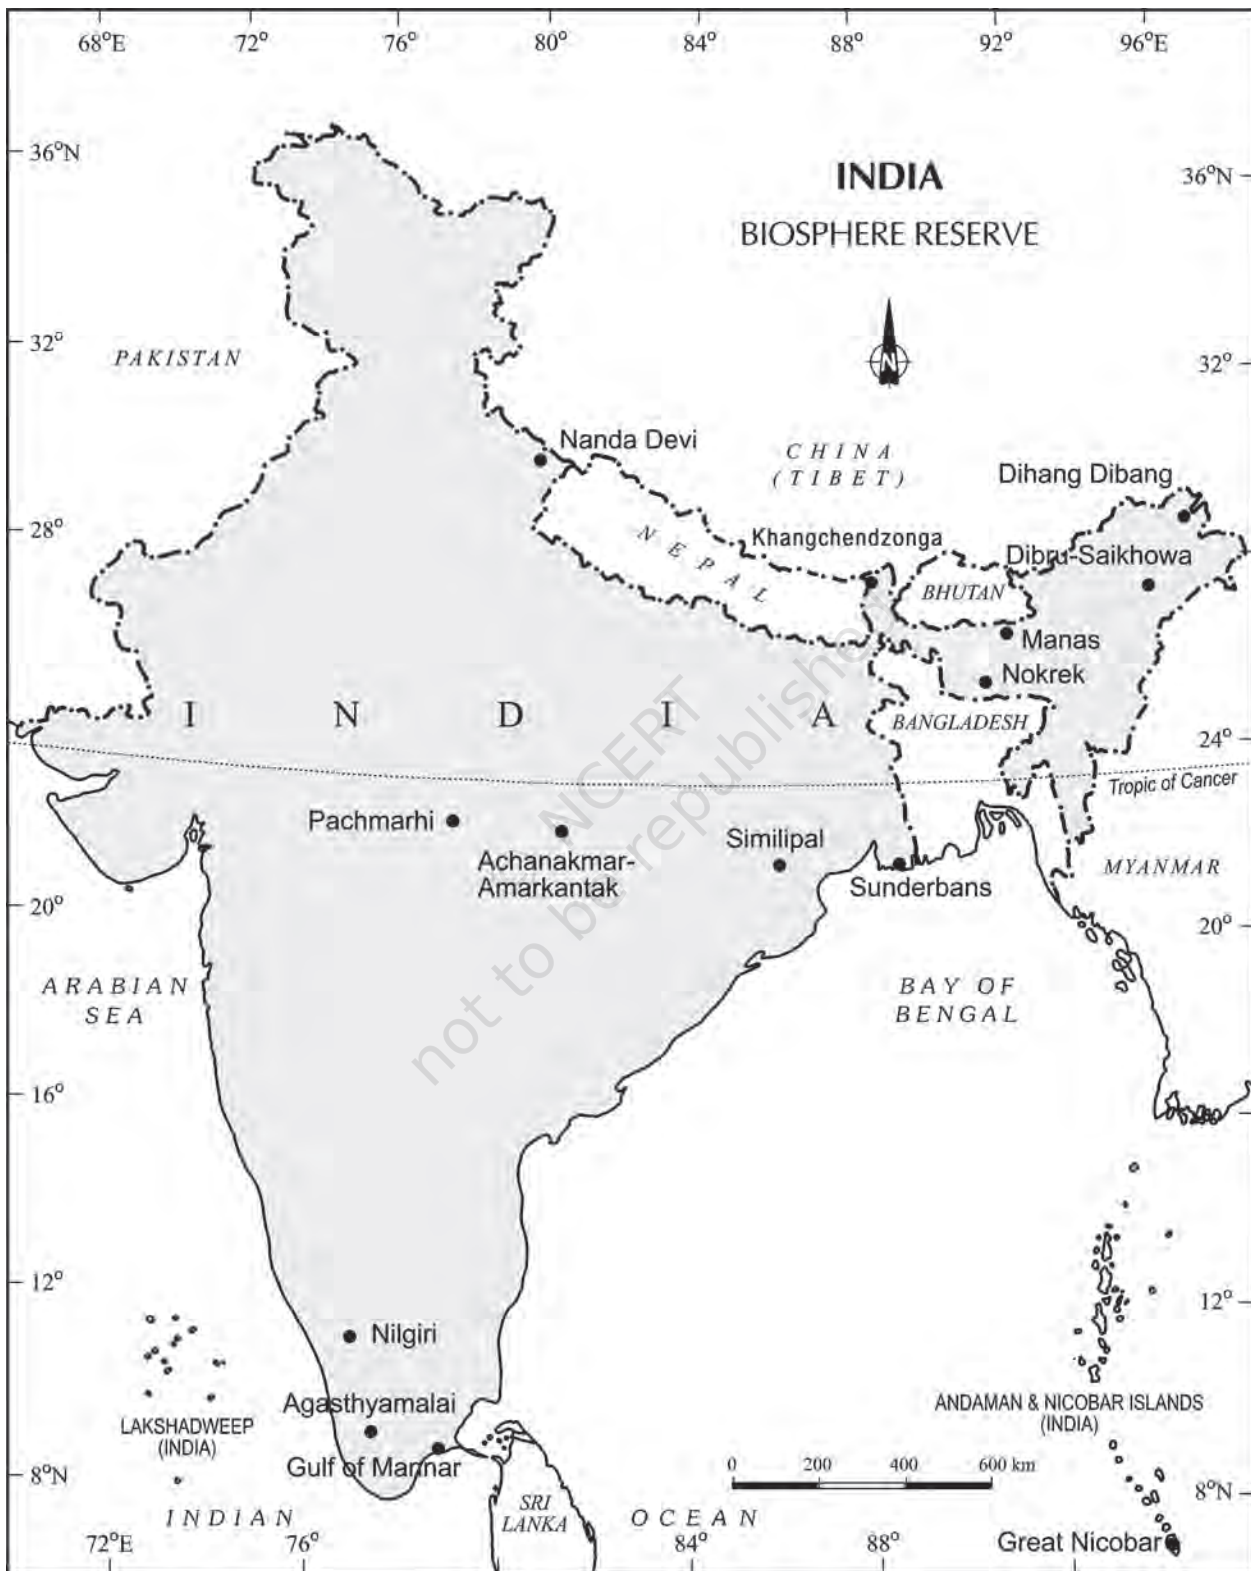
68°E 72° 76° 80° 84° 88° 92° 96°E

36°N

INDIA

BIOSPHERE RESERVE

36°N

32°

PAKISTAN

32°

Nanda Devi

CHINA (TIBET)

Dihang Dibang

28°

NEPAL

Khangchendzonga

Dibru-Saikhowa

BHUTAN

Manas

Nokrek

I N D I A

BANGLADESH

24°

Tropic of Cancer

Pachmarhi

Achanakmar-Amarkantak

Similipal

Sunderbans

MYANMAR

20°

20°

ARABIAN SEA

BAY OF BENGAL

NCERT not to be republished

16°

12°

Nilgiri

12°

Agasthyamalai

LAKSHADWEEP (INDIA)

Gulf of Mannar

ANDAMAN & NICOBAR ISLANDS (INDIA)

0 200 400 600 km

8°N

8°N

INDIAN

SRI LANKA

OCEAN

72°E 76° 84° 88°

Great Nicobar